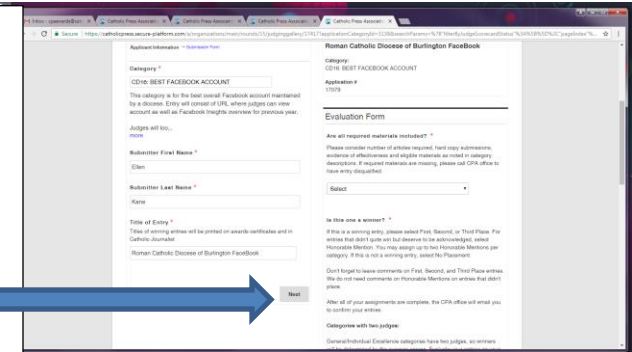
Inbox - cpawards@cathol... | Catholic Press Associati... | Catholic Press Associati... | Catholic Press Associati... | Catholic Press Associati...

Secure | https://catholicpress.secure-platform.com/a/organizations/main/rounds/21/judgingallery/3741?applicationCategoryId=3338&searchParams=%7B"filterByJudgeScorecardStatus"%3A%5B%5D%2C"pageIndex"%...

Applicant Information • Submission Form

Category *

CD16: BEST FACEBOOK ACCOUNT

This category is for the best overall Facebook account maintained by a diocese. Entry will consist of URL where judges can view account as well as Facebook Insights overview for previous year.

Judges will loo...
more

Submitter First Name *

Ellen

Submitter Last Name *

Kane

Title of Entry *

Titles of winning entries will be printed on awards certificates and in Catholic Journalist

Roman Catholic Diocese of Burlington FaceBook

Next

Roman Catholic Diocese of Burlington FaceBook

Category:
CD16: BEST FACEBOOK ACCOUNT

Application #
17079

Evaluation Form

Are all required materials included? *

Please consider number of entries required, hard copy submissions, evidence of effectiveness and eligible materials as noted in category descriptions. If required materials are missing, please call CPA office to have entry disqualified.

Select

Is this one a winner? *

If this is a winning entry, please select First, Second, or Third Place. For entries that didn't quite win but deserve to be acknowledged, select Honorable Mention. You may assign up to two Honorable Mentions per category. If this is not a winning entry, select No Placement.

Don't forget to leave comments on First, Second, and Third Place entries. We do not need comments on Honorable Mentions on entries that didn't place.

After all of your assignments are complete, the CPA office will email you to confirm your entries.

Categories with two judges:

General/Individual Excellence categories have two judges, so winners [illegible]